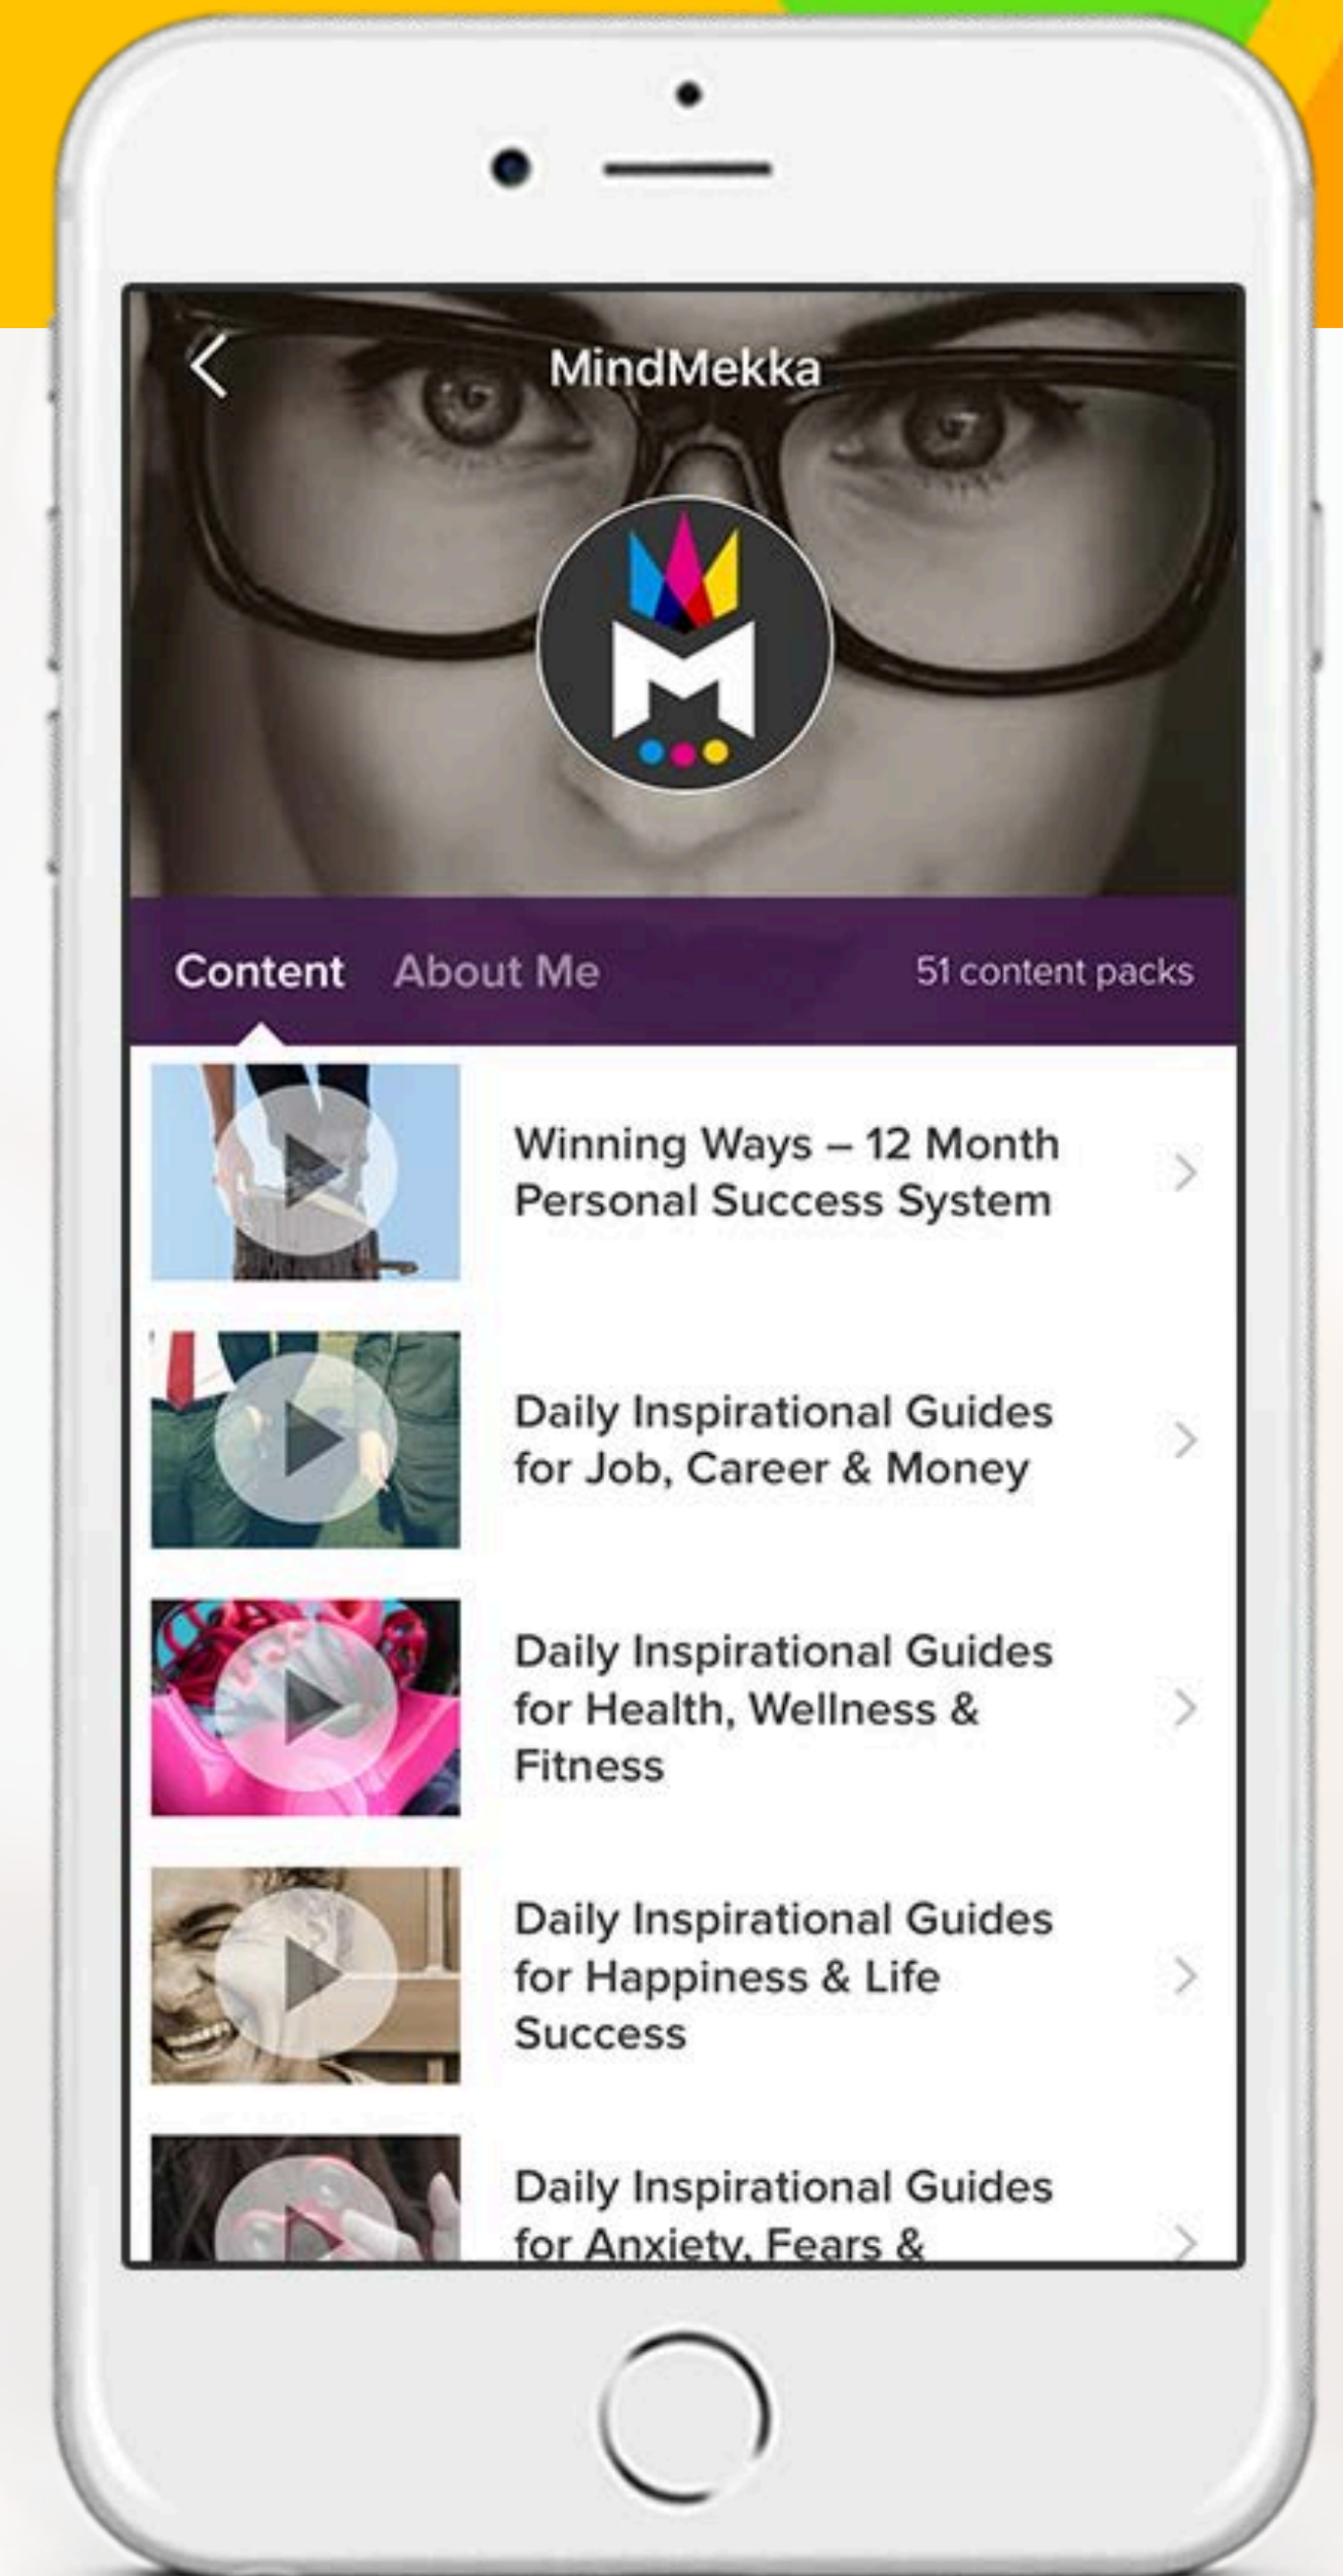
MindMekka

Content About Me 51 content packs

Winning Ways – 12 Month Personal Success System

Daily Inspirational Guides for Job, Career & Money

Daily Inspirational Guides for Health, Wellness & Fitness

Daily Inspirational Guides for Happiness & Life Success

Daily Inspirational Guides for Anxiety, Fears & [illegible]